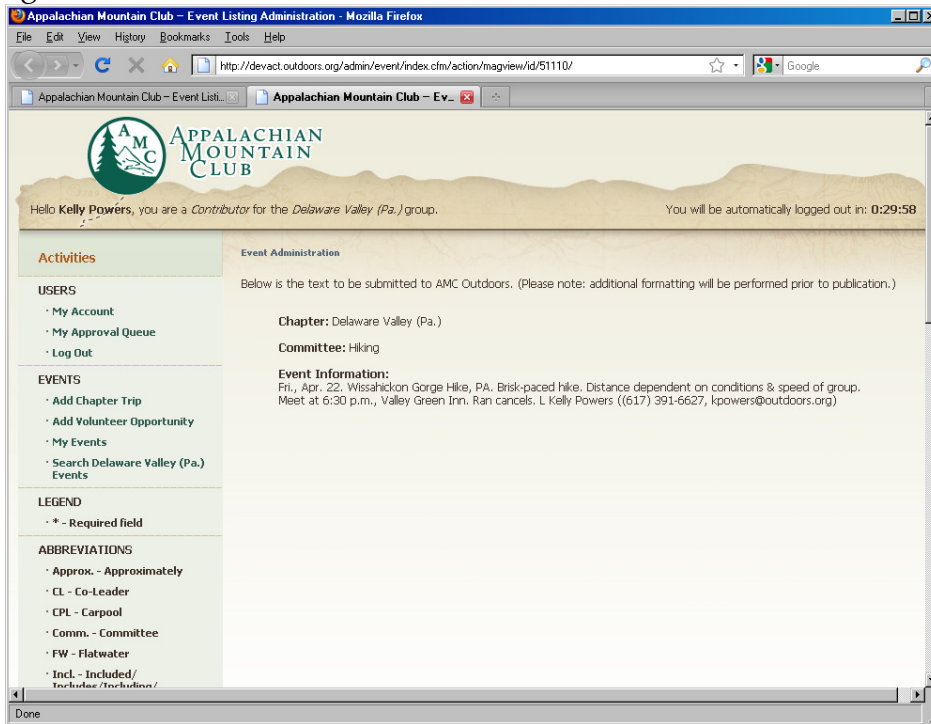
Appalachian Mountain Club – Event Listing Administration - Mozilla Firefox

File Edit View History Bookmarks Tools Help

http://devact.outdoors.org/admin/event/index.cfm/action/magview/id/51110/

Google

Appalachian Mountain Club – Event Listi...

Appalachian Mountain Club – Ev...

AMC APPALACHIAN MOUNTAIN CLUB

Hello Kelly Powers, you are a Contributor for the Delaware Valley (Pa.) group.

You will be automatically logged out in: 0:29:58

Activities

USERS
· My Account
· My Approval Queue
· Log Out

EVENTS
· Add Chapter Trip
· Add Volunteer Opportunity
· My Events
· Search Delaware Valley (Pa.) Events

LEGEND
· * - Required field

ABBREVIATIONS
· Approx. - Approximately
· CL - Co-Leader
· CPL - Carpool
· Comm. - Committee
· FW - Flatwater
· Incl. - Included/ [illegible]

Event Administration

Below is the text to be submitted to AMC Outdoors. (Please note: additional formatting will be performed prior to publication.)

Chapter: Delaware Valley (Pa.)

Committee: Hiking

Event Information:
Fri., Apr. 22. Wissahickon Gorge Hike, PA. Brisk-paced hike. Distance dependent on conditions & speed of group. Meet at 6:30 p.m., Valley Green Inn. Ran cancels. L Kelly Powers ((617) 391-6627, kpowers@outdoors.org)

Done